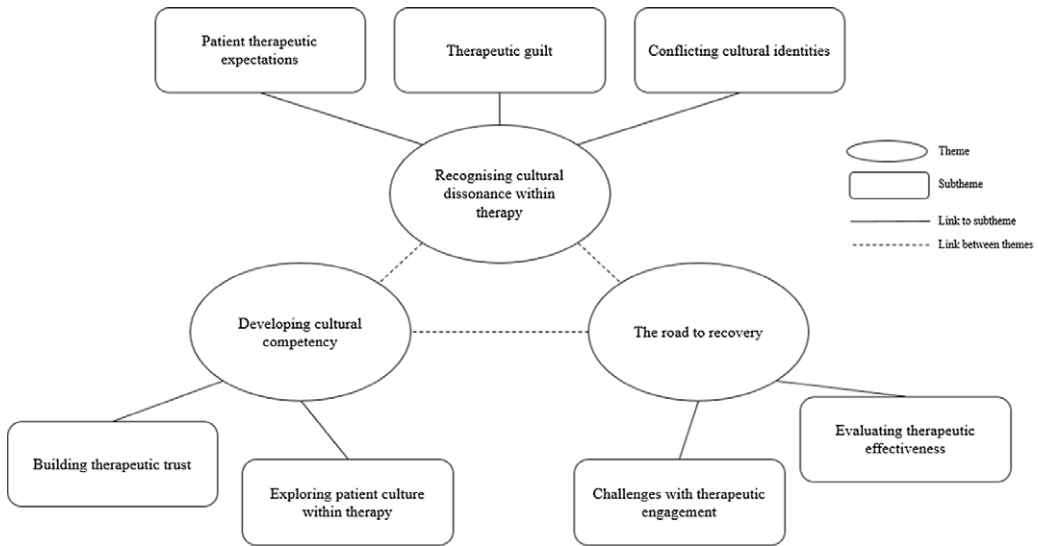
Patient therapeutic expectations

Therapeutic guilt

Conflicting cultural identities

Recognising cultural dissonance within therapy

Theme

Subtheme

Link to subtheme

Link between themes

Developing cultural competency

The road to recovery

Building therapeutic trust

Exploring patient culture within therapy

Challenges with therapeutic engagement

Evaluating therapeutic effectiveness